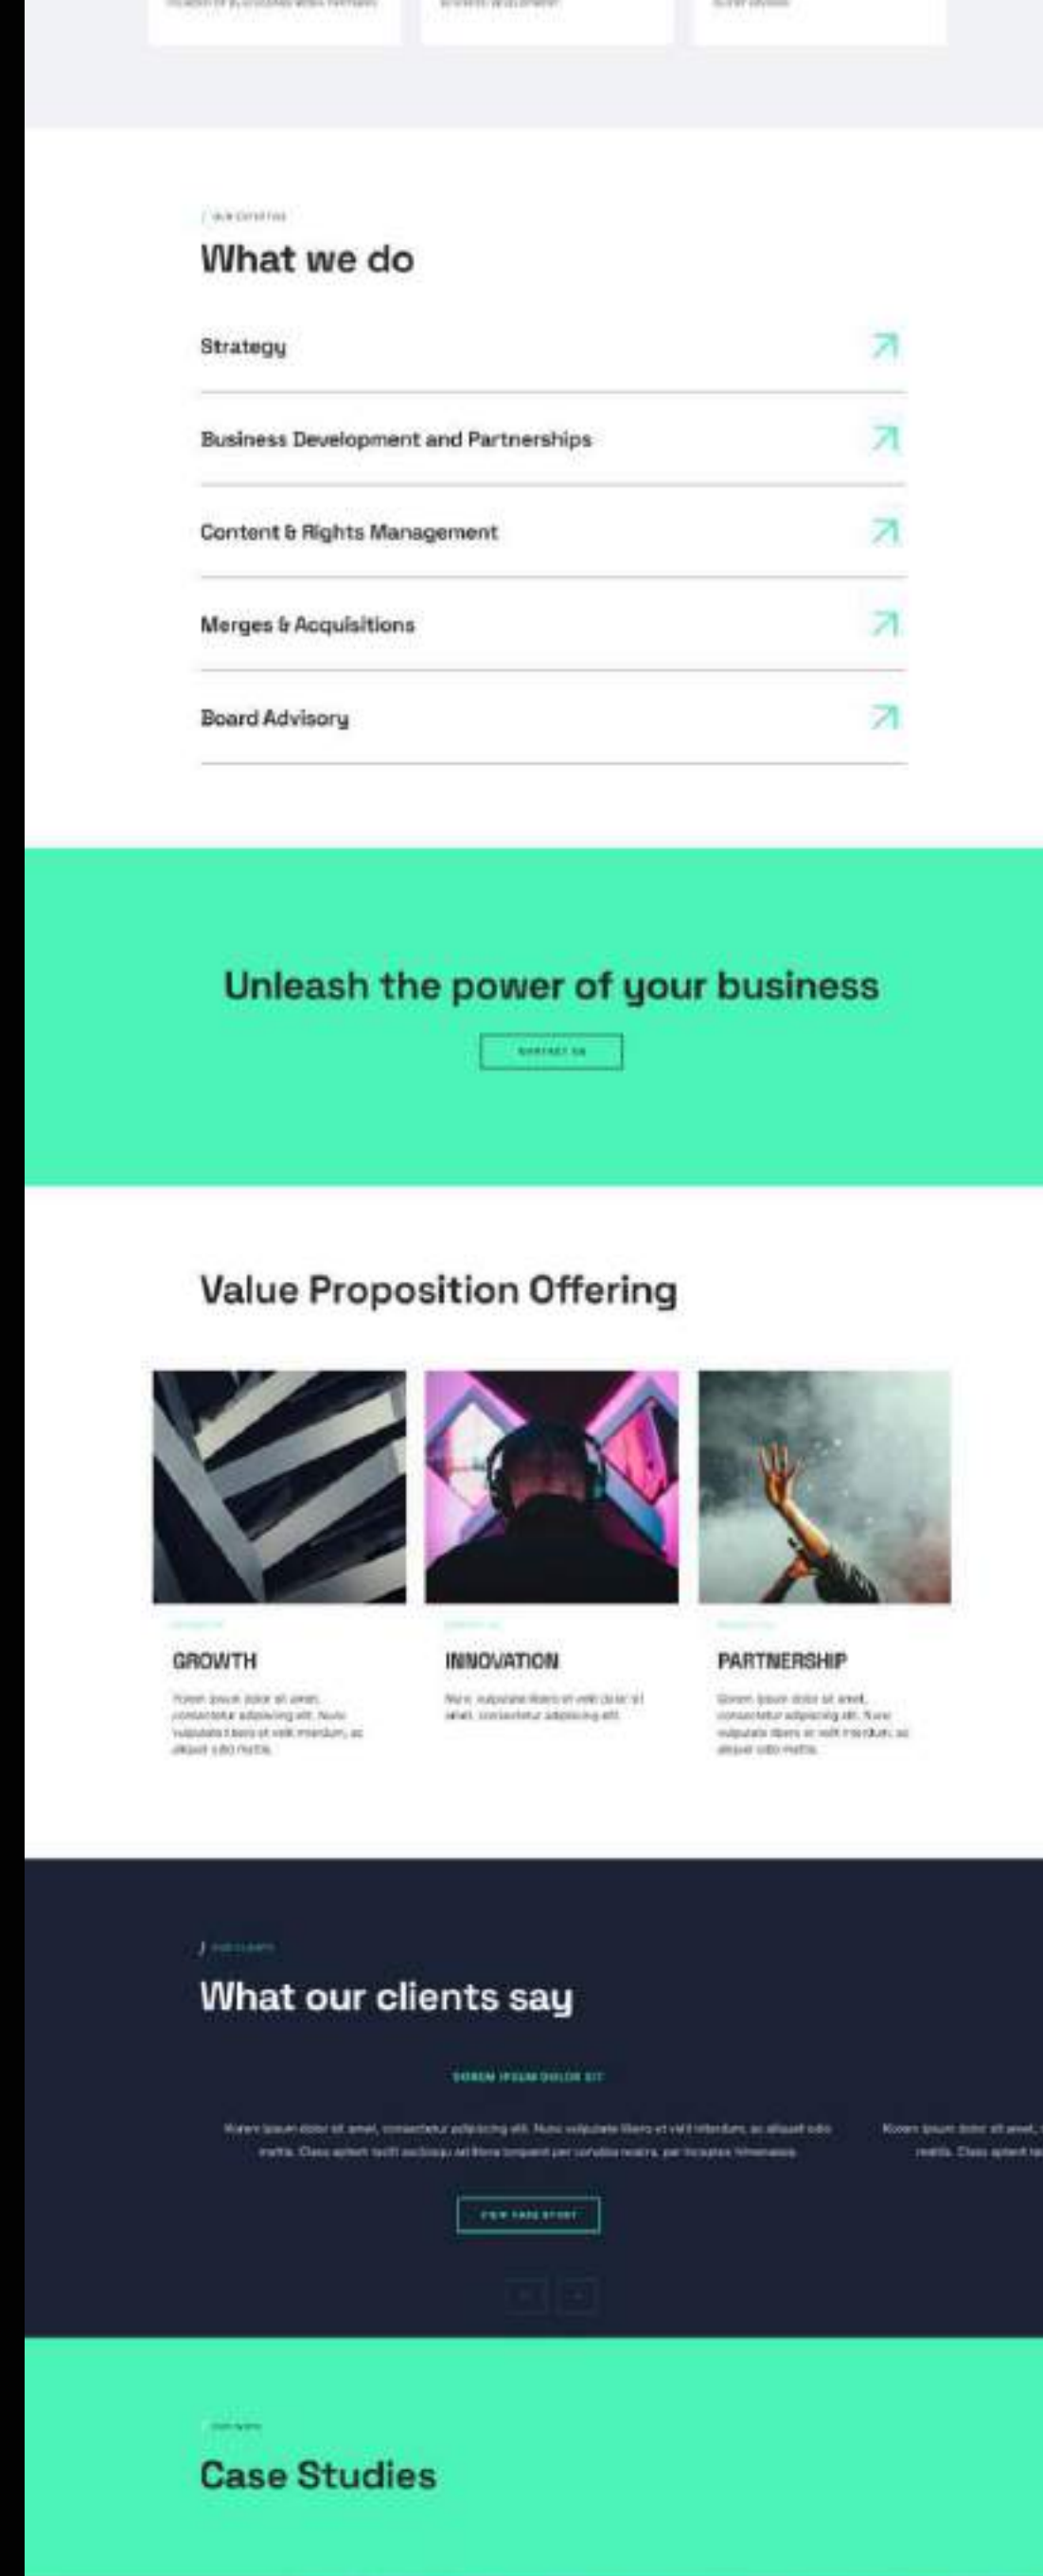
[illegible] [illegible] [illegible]

/ OUR EXPERTISE

What we do

Strategy

Business Development and Partnerships

Content & Rights Management

Merges & Acquisitions

Board Advisory

Unleash the power of your business

CONTACT US

Value Proposition Offering

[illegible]

GROWTH

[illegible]

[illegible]

INNOVATION

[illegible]

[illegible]

PARTNERSHIP

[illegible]

/ OUR CLIENTS

What our clients say

LOREM IPSUM DOLOR SIT

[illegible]

VIEW CASE STUDY

/ OUR WORK

Case Studies